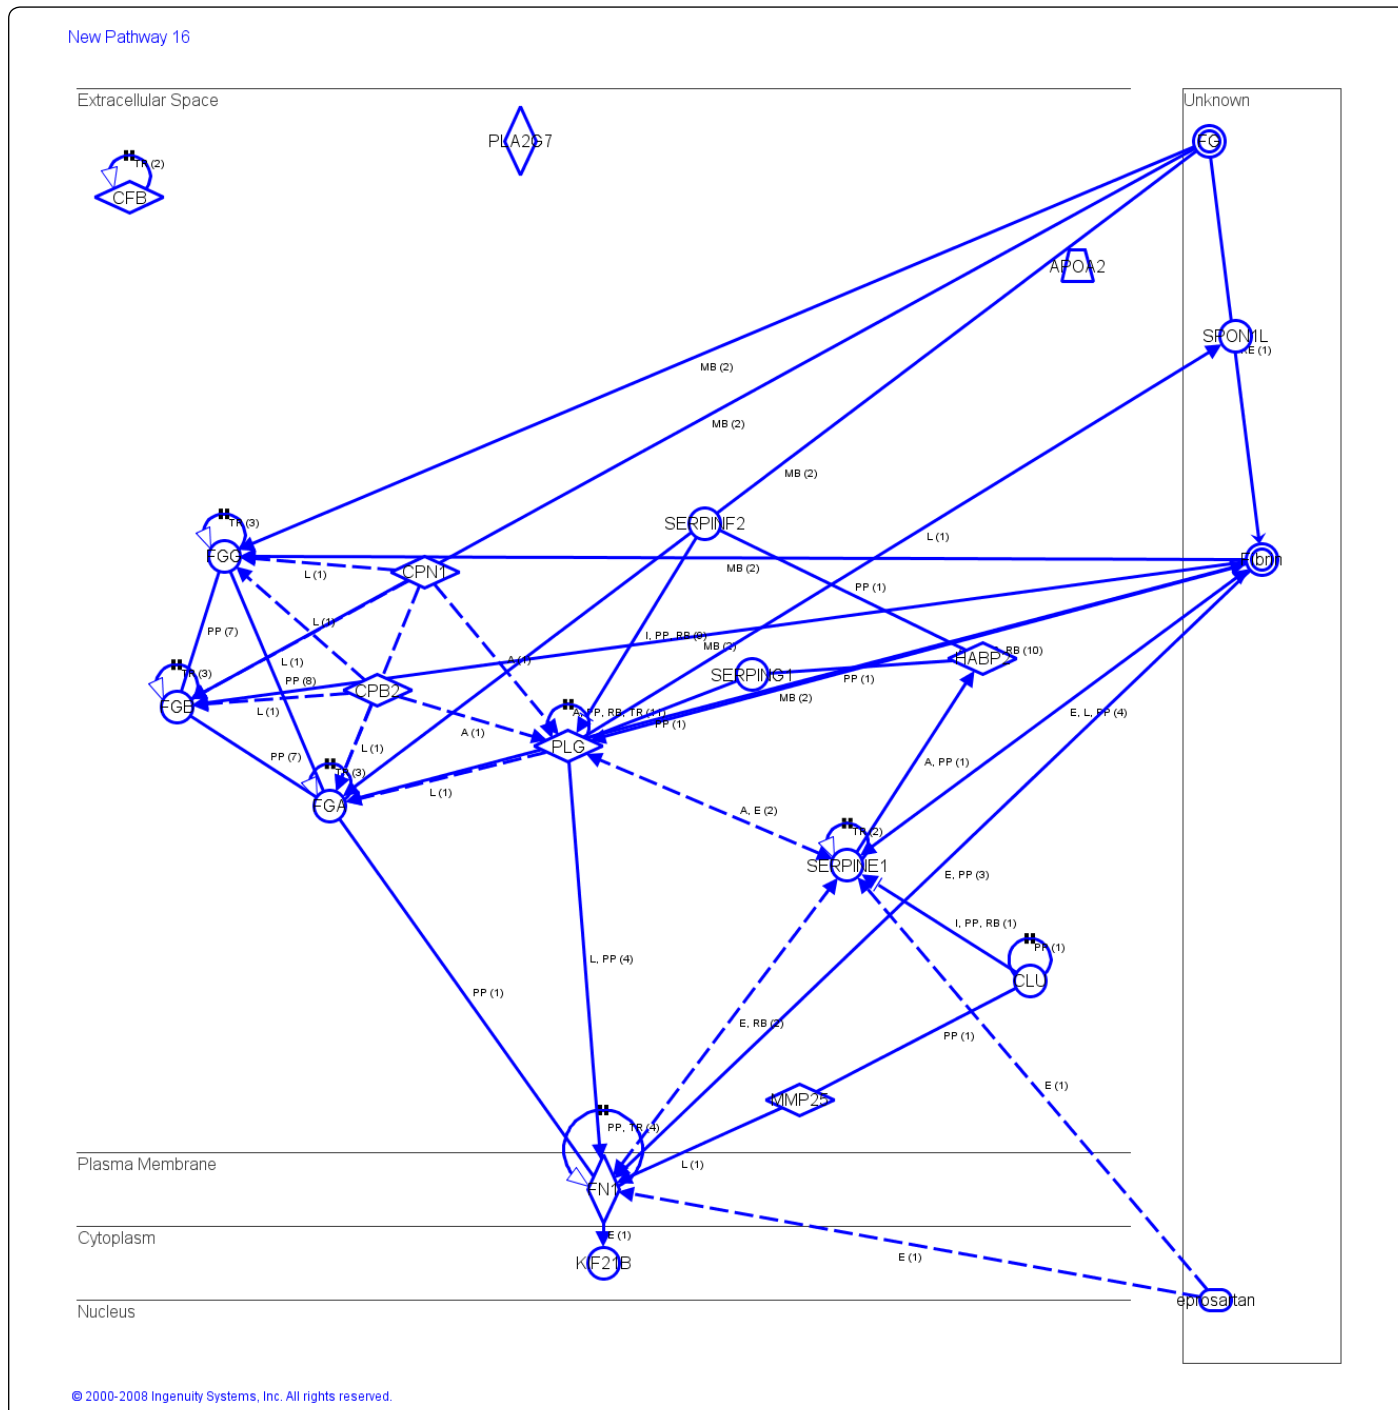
New Pathway 16

Extracellular Space

Unknown

CFB
TR (2)

PLA2G7

FG

APOA2

SPON1L
E (1)

MB (2)
MB (2)
MB (2)

L (1)

SERPINF2

fibrin

FGG
TR (3)

CPN1

L (1)

MB (2)

PP (1)

PP (7)

L (1)

L (1)

I, PP, RB (6)
MB (2)

A (1)

HABP2
RB (10)

FGB
TR (3)

PP (8)

CPB2

SERPING1

PP (1)

MB (2)

L (1)

A, PP, RB, TR (11)
PP (1)

E, L, PP (4)

A (1)

PLG

A, PP (1)

PP (7)

FGA
TR (3)

L (1)

L (1)

A, E (2)

SERPINE1
TR (2)

E, PP (3)

I, PP, RB (1)

CLU
PP (1)

L, PP (4)

PP (1)

E, RB (2)

PP (1)

E (1)

MMP25

PP, TR (4)

Plasma Membrane

L (1)

FN1

E (1)

Cytoplasm

E (1)

KIF21B

eprosartan

Nucleus

© 2000-2008 Ingenuity Systems, Inc. All rights reserved.